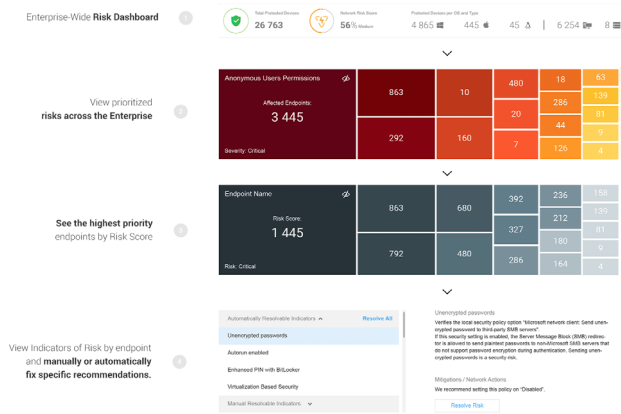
Enterprise-Wide **Risk Dashboard**

1

Total Protected Devices
26 763

Network Risk Score
56% Medium

Protected Devices per OS and Type
4 865 445 45 6 254 8

View prioritized **risks across the Enterprise**

2

Anonymous Users Permissions

Affected Endpoints:
3 445

Severity: Critical

863
292
10
160
480
20
7
18
286
44
126
63
139
81
75
4

**See the highest priority** endpoints by Risk Score

3

Endpoint Name

Risk Score:
1 445

Risk: Critical

863
792
680
480
392
327
286
236
212
191
164
158
133
102
95
91

View Indicators of Risk by endpoint and **manually or automatically fix specific recommendations.**

4

Automatically Resolvable Indicators
Resolve All
Unencrypted passwords
Autorun enabled
Enhanced PIN with BitLocker
Virtualization Based Security
Manual Resolvable Indicators

Unencrypted passwords
Verifies the local security policy option "Microsoft network client: Send unencrypted password to third-party SMB servers".
If this security setting is enabled, the Server Message Block (SMB) redirector is allowed to send plaintext passwords to non-Microsoft SMB servers that do not support password encryption during authentication. Sending unencrypted passwords is a security risk.

Mitigations / Network Actions
We recommend setting this policy on "Disabled".

Resolve Risk